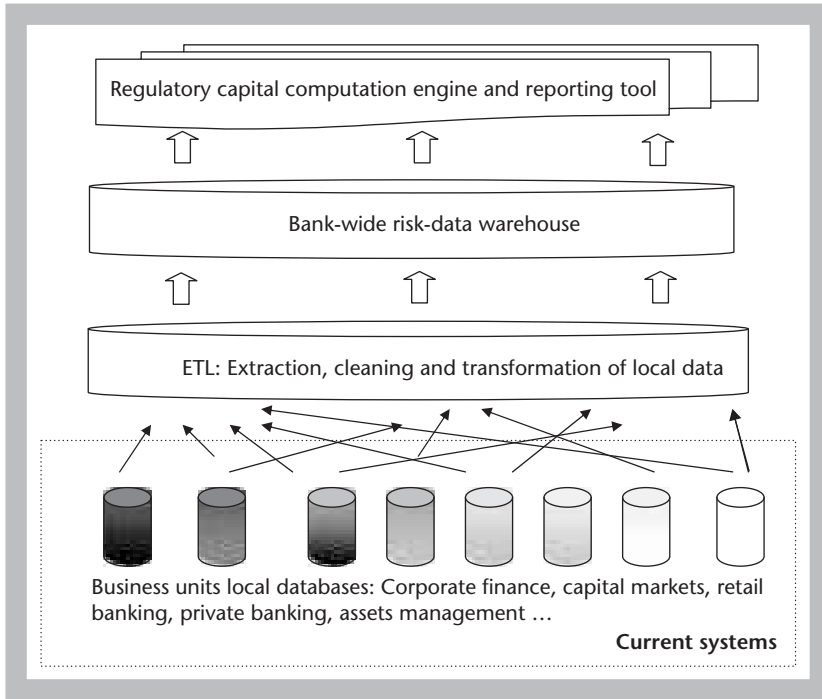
Regulatory capital computation engine and reporting tool

Bank-wide risk-data warehouse

ETL: Extraction, cleaning and transformation of local data

Business units local databases: Corporate finance, capital markets, retail banking, private banking, assets management …

Current systems